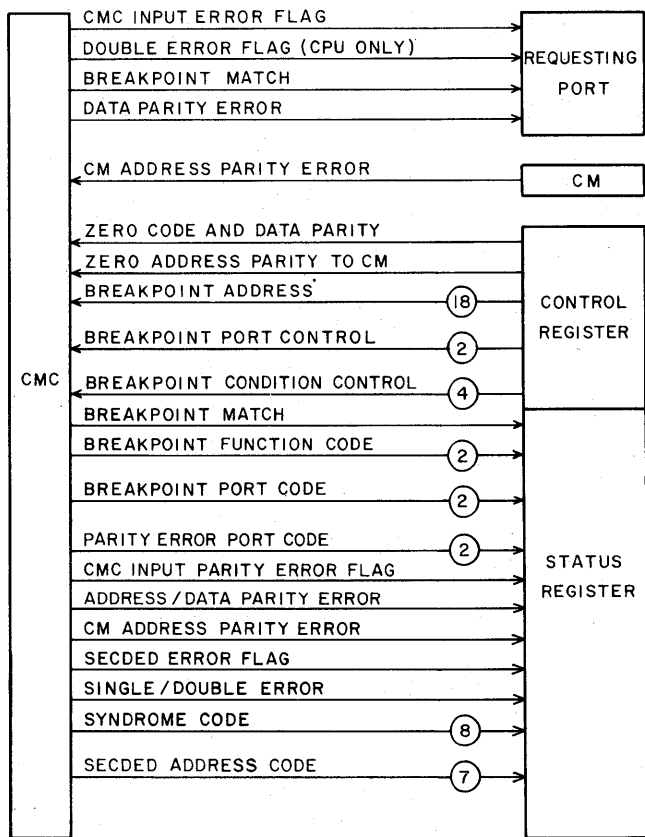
CMC INPUT ERROR FLAG
DOUBLE ERROR FLAG (CPU ONLY)
BREAKPOINT MATCH
DATA PARITY ERROR

REQUESTING PORT

CM ADDRESS PARITY ERROR

CM

ZERO CODE AND DATA PARITY
ZERO ADDRESS PARITY TO CM
BREAKPOINT ADDRESS
18
BREAKPOINT PORT CONTROL
2
BREAKPOINT CONDITION CONTROL
4

CONTROL REGISTER

CMC

BREAKPOINT MATCH
BREAKPOINT FUNCTION CODE
2
BREAKPOINT PORT CODE
2
PARITY ERROR PORT CODE
2
CMC INPUT PARITY ERROR FLAG
ADDRESS / DATA PARITY ERROR
CM ADDRESS PARITY ERROR
SECDED ERROR FLAG
SINGLE / DOUBLE ERROR
SYNDROME CODE
8
SECDED ADDRESS CODE
7

STATUS REGISTER